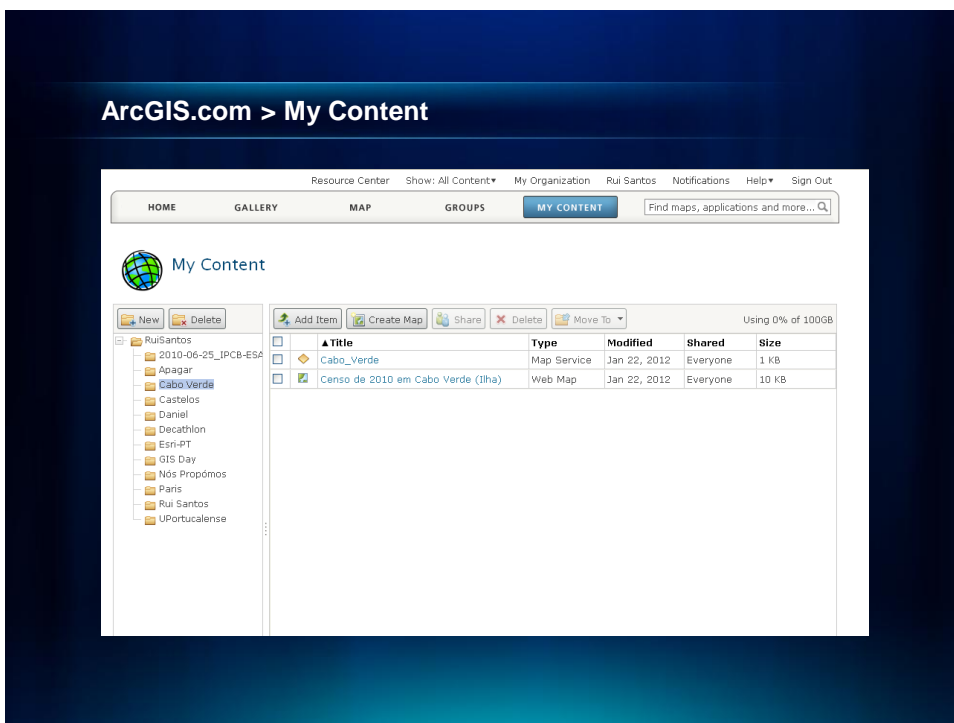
ArcGIS.com > My Content

Resource Center Show: All Content▾ My Organization Rui Santos Notifications Help▾ Sign Out

HOME GALLERY MAP GROUPS MY CONTENT Find maps, applications and more...

My Content

New Delete

RuiSantos
2010-06-25_IPCB-ESA
Apagar
Cabo Verde
Castelos
Daniel
Decathlon
Esri-PT
GIS Day
Nós Propómos
Paris
Rui Santos
UPortucalense

Add Item Create Map Share Delete Move To ▾ Using 0% of 100GB

| | | ▲Title | Type | Modified | Shared | Size |
|---|---|---|---|---|---|---|
| | | Cabo_Verde | Map Service | Jan 22, 2012 | Everyone | 1 KB |
| | | Censo de 2010 em Cabo Verde (Ilha) | Web Map | Jan 22, 2012 | Everyone | 10 KB |